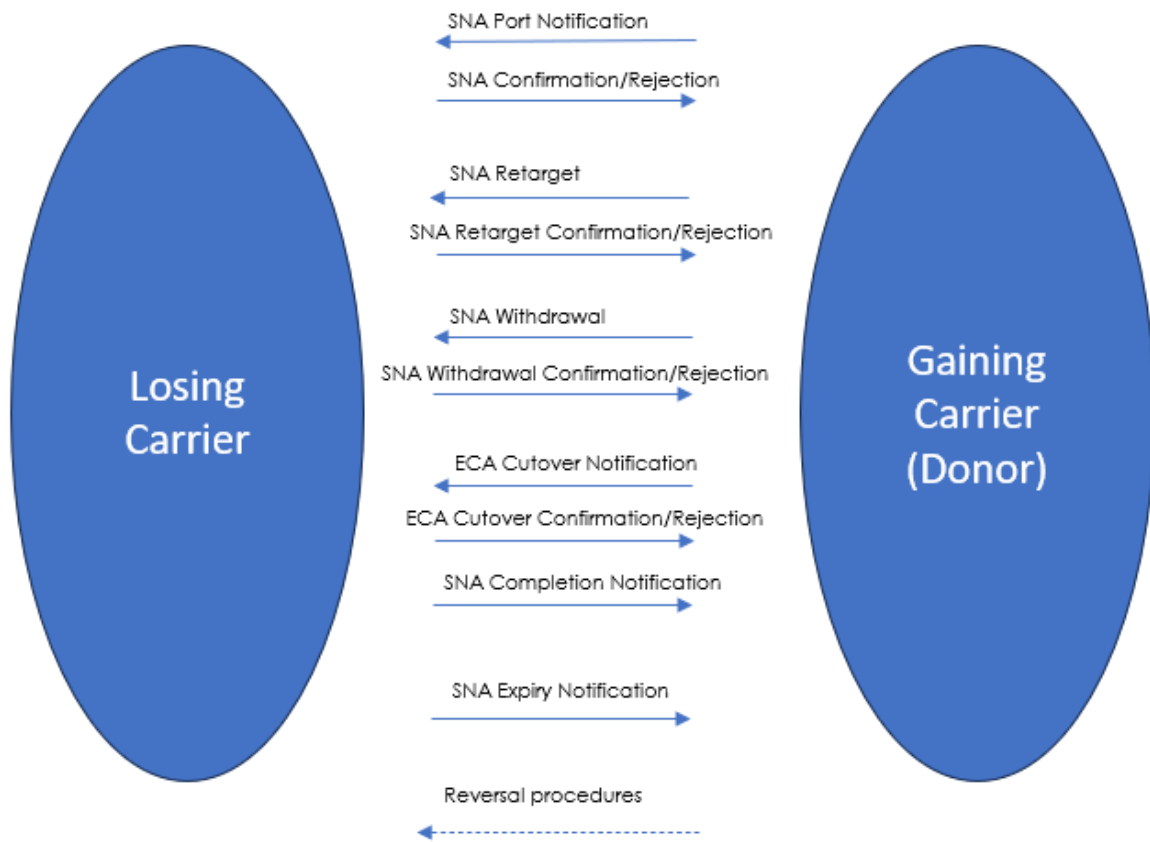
Losing Carrier

SNA Port Notification

SNA Confirmation/Rejection

SNA Retarget

SNA Retarget Confirmation/Rejection

SNA Withdrawal

SNA Withdrawal Confirmation/Rejection

ECA Cutover Notification

ECA Cutover Confirmation/Rejection

SNA Completion Notification

SNA Expiry Notification

Reversal procedures

Gaining Carrier (Donor)